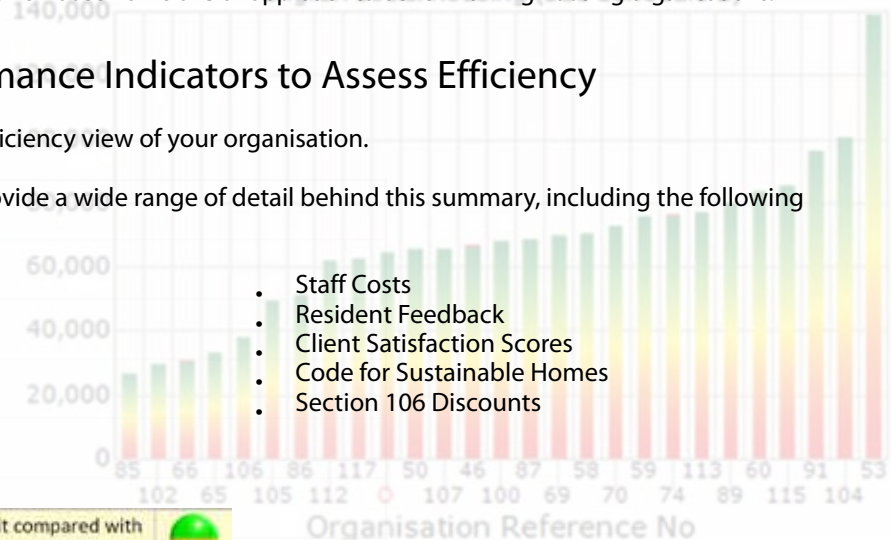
140,000

mance Indicators to Assess Efficiency

iciency view of your organisation.

ovide a wide range of detail behind this summary, including the following

60,000
40,000
20,000
0

- Staff Costs
- Resident Feedback
- Client Satisfaction Scores
- Code for Sustainable Homes
- Section 106 Discounts

85 102 66 65 106 105 86 112 117 0 50 107 46 100 87 69 58 70 59 74 113 89 60 115 91 104 53

Organisation Reference No

t compared with